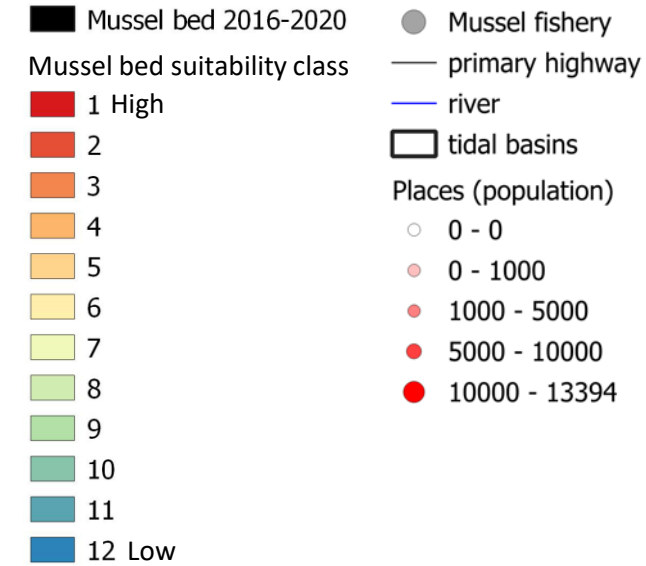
Mussel bed 2016-2020

Mussel bed suitability class

1 High

2

3

4

5

6

7

8

9

10

11

12 Low

Mussel fishery

primary highway

river

tidal basins

Places (population)

0 - 0

0 - 1000

1000 - 5000

5000 - 10000

10000 - 13394